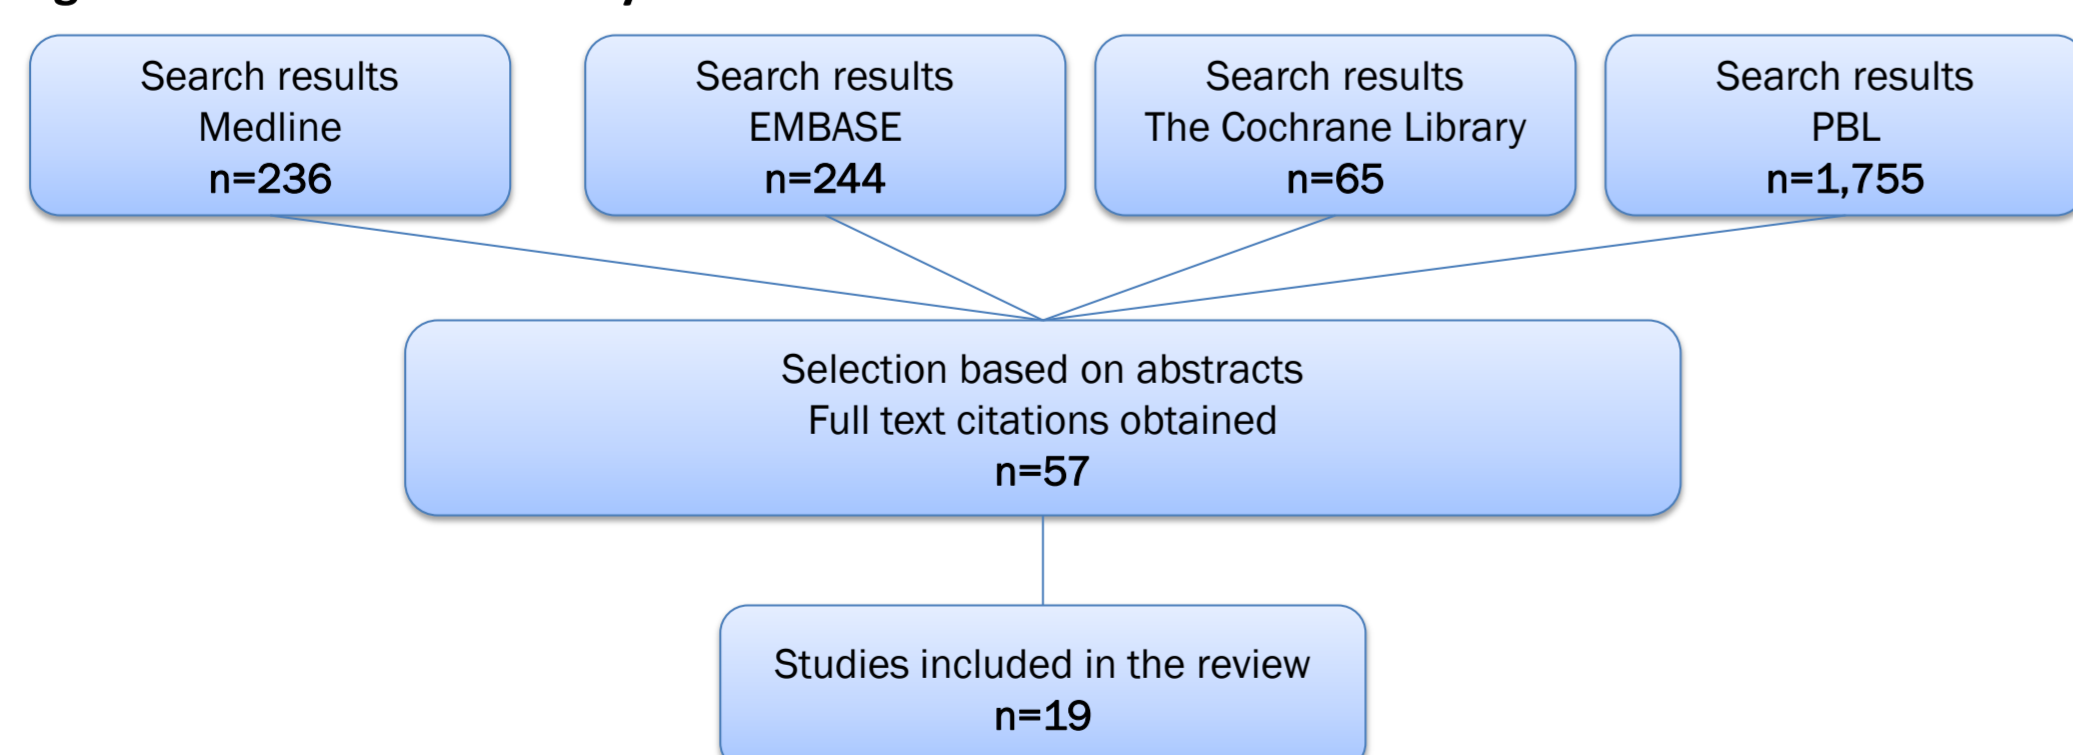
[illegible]

Search results
Medline
n=236

Search results
EMBASE
n=244

Search results
The Cochrane Library
n=65

Search results
PBL
n=1,755

Selection based on abstracts
Full text citations obtained
n=57

Studies included in the review
n=19